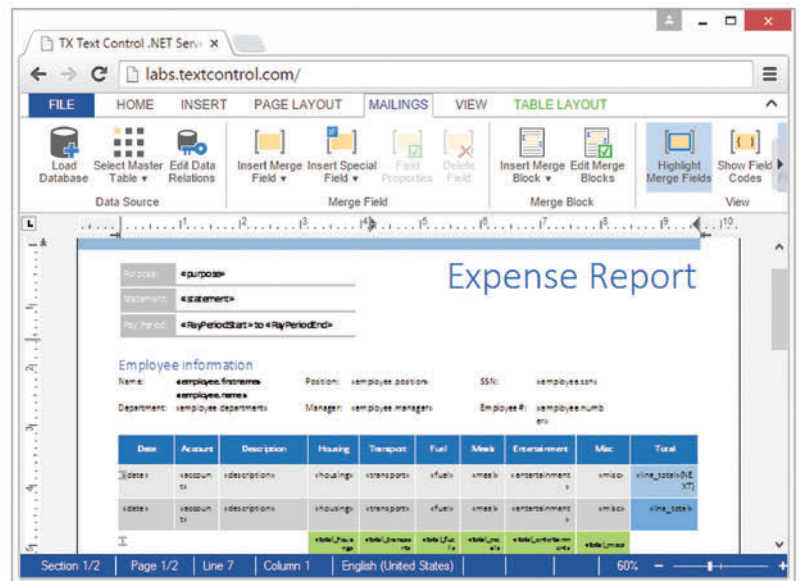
TX Text Control .NET Serv ×

labs.textcontrol.com/

FILE HOME INSERT PAGE LAYOUT MAILINGS VIEW TABLE LAYOUT

Load Database
Select Master Table ▾
Edit Data Relations
Data Source

Insert Merge Field ▾
Insert Special Field ▾
Field Properties
Delete Field
Merge Field

Insert Merge Block ▾
Edit Merge Blocks
Merge Block

Highlight Merge Fields
Show Field Codes
View

Purpose: «purpose»
Statement: «statement»
Pay Period: «PayPeriodStart» to «PayPeriodEnd»

Expense Report

Employee Information

Name: «employee.firstname» «employee.name»
Position: «employee.position»
SSN: «employee.ssn»
Department: «employee.department»
Manager: «employee.manager»
Employee #: «employee.number»

| Date | Account | Description | Housing | Transport | Fuel | Meals | Entertainment | Misc | Total |
|---|---|---|---|---|---|---|---|---|---|
| «date» | «account» | «description» | «housing» | «transport» | «fuel» | «meals» | «entertainment» | «misc» | «line_total»(NEXT) |
| «date» | «account» | «description» | «housing» | «transport» | «fuel» | «meals» | «entertainment» | «misc» | «line_total» |
| | | | «total_housing» | «total_transport» | «total_fuel» | «total_meals» | «total_entertainment» | «total_misc» | |

Section 1/2 Page 1/2 Line 7 Column 1 English (United States) 60%